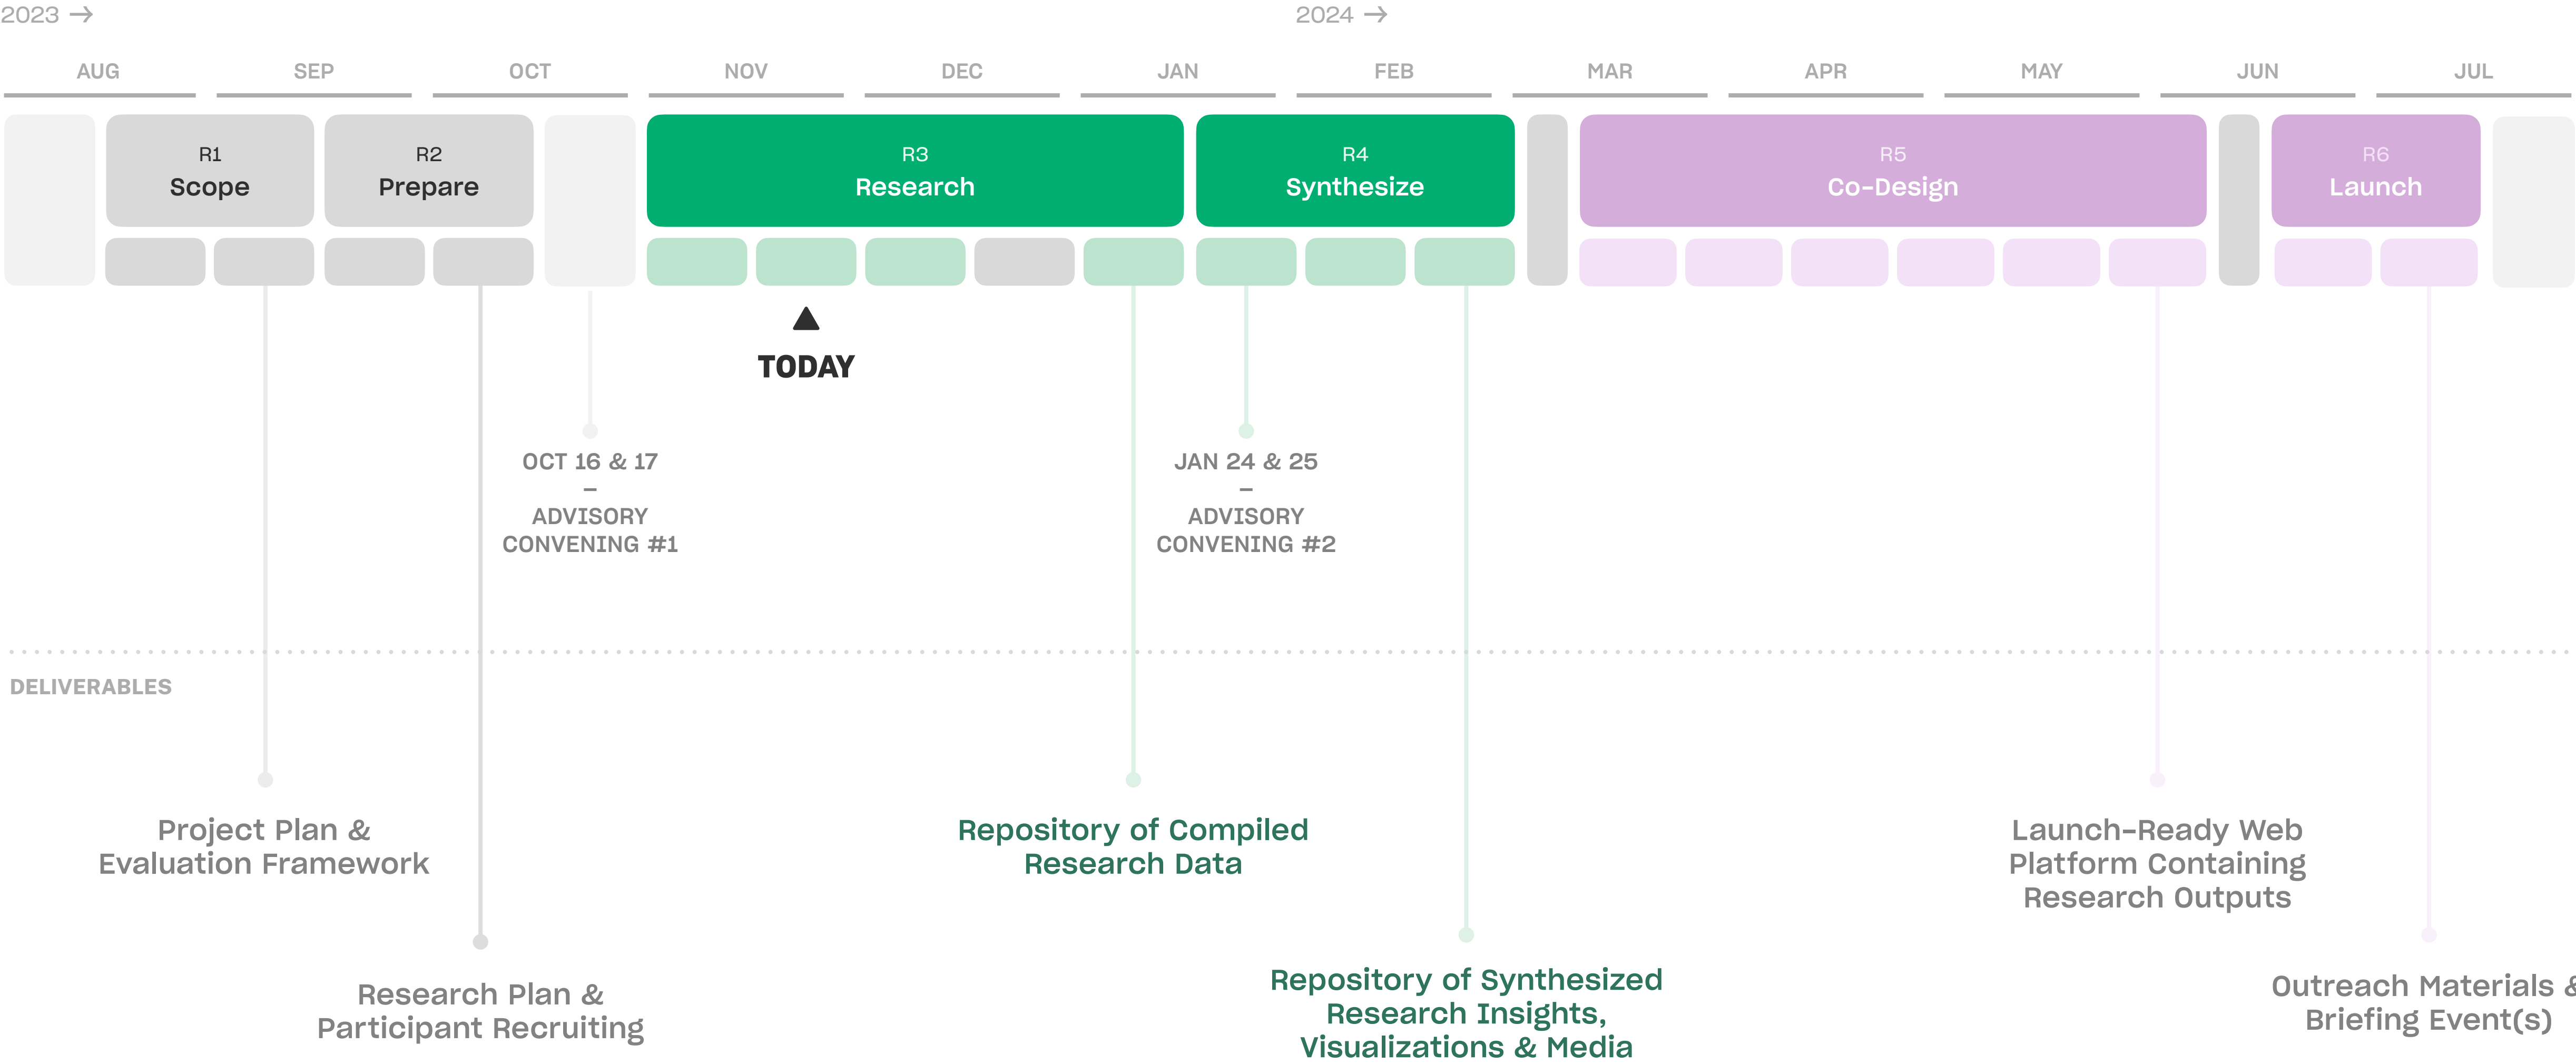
2023 →

2024 →

AUG SEP OCT NOV DEC JAN FEB MAR APR MAY JUN JUL

R1
Scope

R2
Prepare

R3
Research

R4
Synthesize

R5
Co-Design

R6
Launch

TODAY

OCT 16 & 17
–
ADVISORY CONVENING #1

JAN 24 & 25
–
ADVISORY CONVENING #2

DELIVERABLES

Project Plan & Evaluation Framework

Repository of Compiled Research Data

Launch-Ready Web Platform Containing Research Outputs

Research Plan & Participant Recruiting

Repository of Synthesized Research Insights, Visualizations & Media

Outreach Materials & Briefing Event(s)